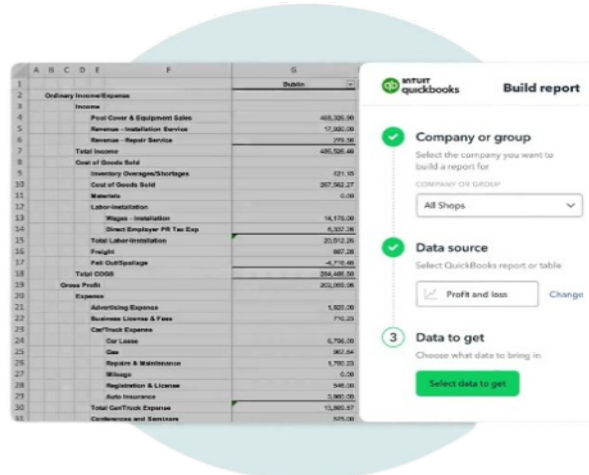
| | A | B | C | D | E | F | G |
|---|---|---|---|---|---|---|---|
| 1 | | | | | | | Dublin |
| 2 | Ordinary Income/Expense | | | | | | |
| 3 | | Income | | | | | |
| 4 | | | | Pool Cover & Equipment Sales | | | 468,326.96 |
| 5 | | | | Revenue - Installation Service | | | 17,920.00 |
| 6 | | | | Revenue - Repair Service | | | 279.50 |
| 7 | | | Total Income | | | | 486,526.46 |
| 8 | | | Cost of Goods Sold | | | | |
| 9 | | | | Inventory Overages/Shortages | | | 121.15 |
| 10 | | | | Cost of Goods Sold | | | 267,582.27 |
| 11 | | | | Materials | | | 0.00 |
| 12 | | | | Labor-Installation | | | |
| 13 | | | | | Wages - Installation | | 14,175.00 |
| 14 | | | | | Direct Employer PR Tax Exp | | 6,337.26 |
| 15 | | | | Total Labor-Installation | | | 20,512.26 |
| 16 | | | | Freight | | | 667.28 |
| 17 | | | | Fall Out/Spoilage | | | -4,716.46 |
| 18 | | | Total COGS | | | | 284,466.50 |
| 19 | | Gross Profit | | | | | 202,060.96 |
| 20 | | | Expense | | | | |
| 21 | | | | Advertising Expense | | | 1,825.00 |
| 22 | | | | Business License & Fees | | | 710.23 |
| 23 | | | | Car/Truck Expense | | | |
| 24 | | | | | Car Lease | | 6,756.00 |
| 25 | | | | | Gas | | 967.64 |
| 26 | | | | | Repairs & Maintenance | | 1,780.23 |
| 27 | | | | | Mileage | | 0.00 |
| 28 | | | | | Registration & License | | 546.00 |
| 29 | | | | | Auto Insurance | | 3,960.00 |
| 30 | | | | Total Car/Truck Expense | | | 13,969.57 |
| 31 | | | | Conferences and Seminars | | | 575.00 |

INTUIT quickbooks

Build report

Company or group
Select the company you want to build a report for
COMPANY OR GROUP
All Shops

Data source
Select QuickBooks report or table
Profit and loss
Change

3 Data to get
Choose what data to bring in
Select data to get